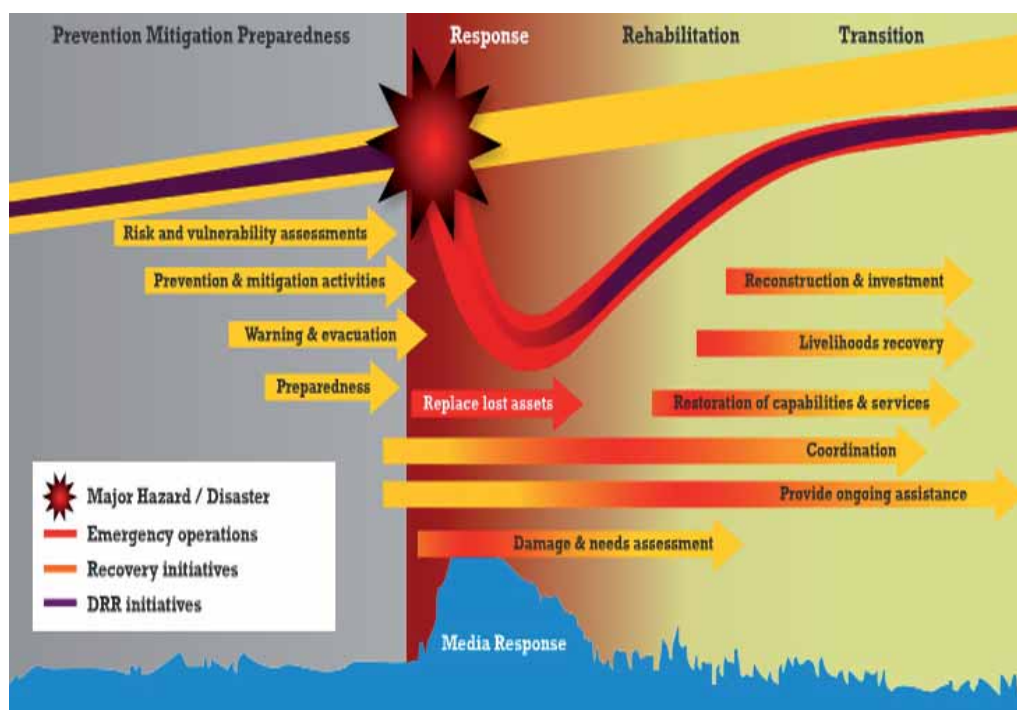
Prevention Mitigation Preparedness

Response

Rehabilitation

Transition

Risk and vulnerability assessments

Prevention & mitigation activities

Warning & evacuation

Preparedness

Replace lost assets

Reconstruction & investment

Livelihoods recovery

Restoration of capabilities & services

Coordination

Provide ongoing assistance

Damage & needs assessment

Major Hazard / Disaster

Emergency operations

Recovery initiatives

DRR initiatives

Media Response